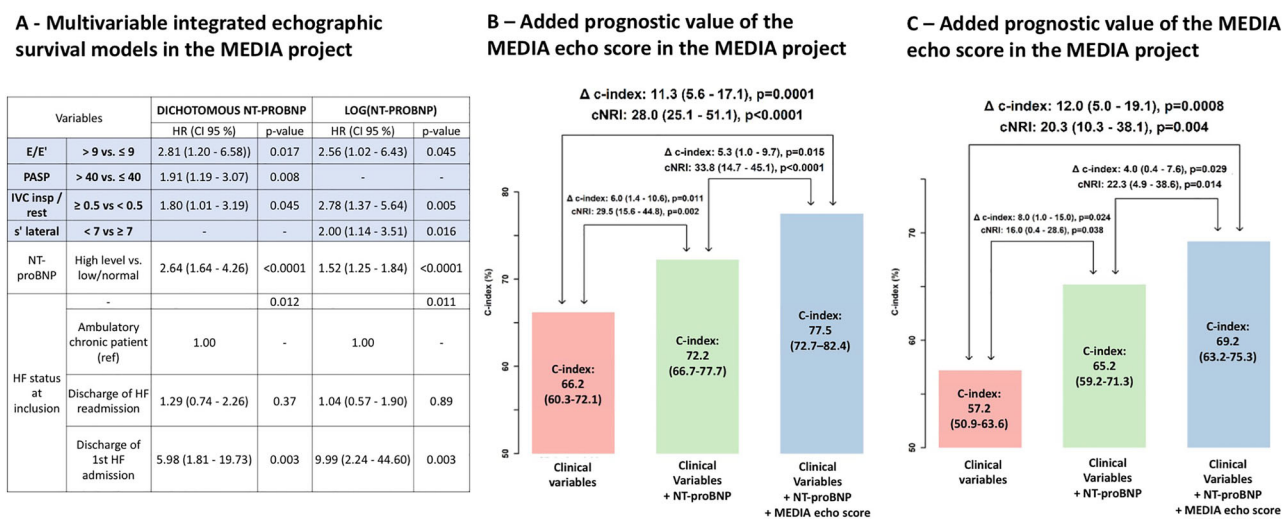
A - Multivariable integrated echographic survival models in the MEDIA project

| Variables | | DICHOTOMOUS NT-PROBNP | | LOG(NT-PROBNP) | |
|---|---|---|---|---|---|
| | | HR (CI 95 %) | p-value | HR (CI 95 %) | p-value |
| E/E' | > 9 vs. ≤ 9 | 2.81 (1.20 - 6.58)) | 0.017 | 2.56 (1.02 - 6.43) | 0.045 |
| PASP | > 40 vs. ≤ 40 | 1.91 (1.19 - 3.07) | 0.008 | - | - |
| IVC insp / rest | ≥ 0.5 vs < 0.5 | 1.80 (1.01 - 3.19) | 0.045 | 2.78 (1.37 - 5.64) | 0.005 |
| s' lateral | < 7 vs ≥ 7 | - | - | 2.00 (1.14 - 3.51) | 0.016 |
| NT-proBNP | High level vs. low/normal | 2.64 (1.64 - 4.26) | <0.0001 | 1.52 (1.25 - 1.84) | <0.0001 |
| HF status at inclusion | - | | 0.012 | | 0.011 |
| | Ambulatory chronic patient (ref) | 1.00 | - | 1.00 | - |
| | Discharge of HF readmission | 1.29 (0.74 - 2.26) | 0.37 | 1.04 (0.57 - 1.90) | 0.89 |
| | Discharge of 1st HF admission | 5.98 (1.81 - 19.73) | 0.003 | 9.99 (2.24 - 44.60) | 0.003 |

B – Added prognostic value of the MEDIA echo score in the MEDIA project

Δ c-index: 11.3 (5.6 - 17.1), p=0.0001
cNRI: 28.0 (25.1 - 51.1), p<0.0001

Δ c-index: 5.3 (1.0 - 9.7), p=0.015
cNRI: 33.8 (14.7 - 45.1), p<0.0001

Δ c-index: 6.0 (1.4 - 10.6), p=0.011
cNRI: 29.5 (15.6 - 44.8), p=0.002

C-index (%)
80
70
60
50

C-index: 66.2 (60.3-72.1)
C-index: 72.2 (66.7-77.7)
C-index: 77.5 (72.7–82.4)

Clinical variables
Clinical Variables + NT-proBNP
Clinical Variables + NT-proBNP + MEDIA echo score

C – Added prognostic value of the MEDIA echo score in the MEDIA project

Δ c-index: 12.0 (5.0 - 19.1), p=0.0008
cNRI: 20.3 (10.3 - 38.1), p=0.004

Δ c-index: 4.0 (0.4 - 7.6), p=0.029
cNRI: 22.3 (4.9 - 38.6), p=0.014

Δ c-index: 8.0 (1.0 - 15.0), p=0.024
cNRI: 16.0 (0.4 - 28.6), p=0.038

C-index (%)
70
60
50

C-index: 57.2 (50.9-63.6)
C-index: 65.2 (59.2-71.3)
C-index: 69.2 (63.2-75.3)

Clinical variables
Clinical Variables + NT-proBNP
Clinical Variables + NT-proBNP + MEDIA echo score